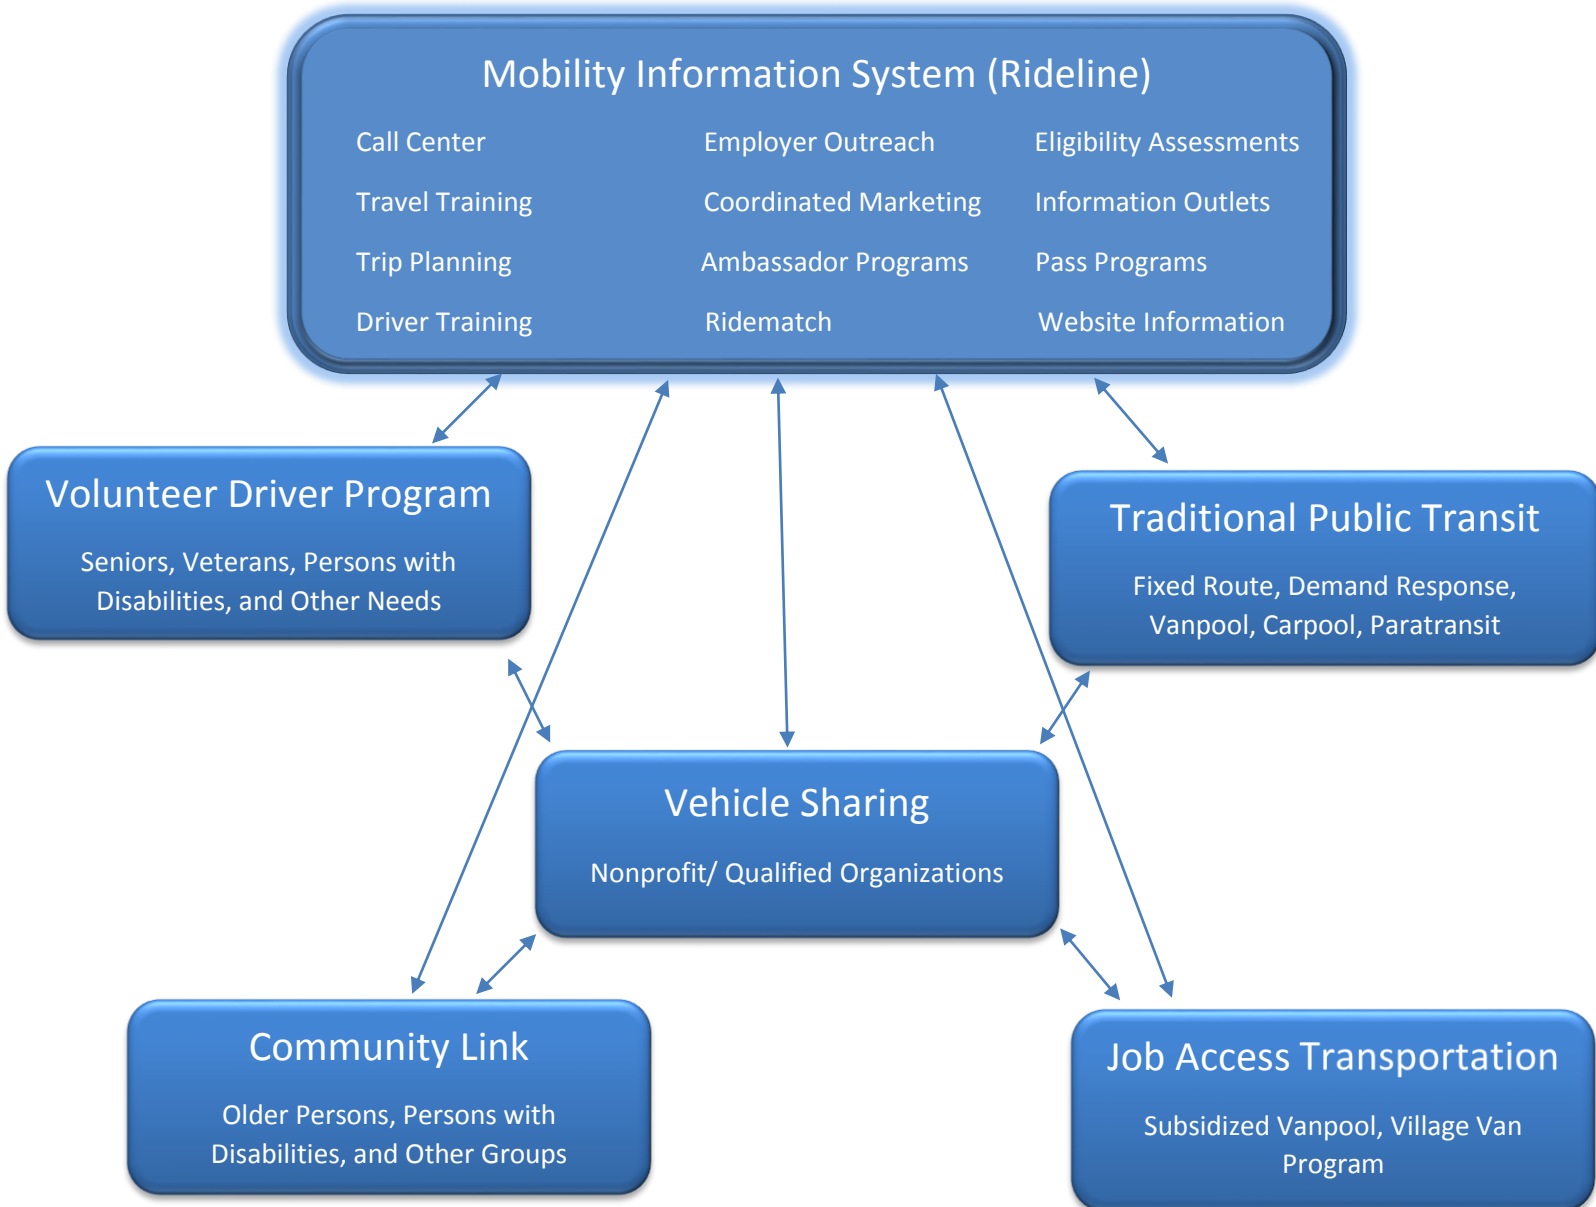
Mobility Information System (Rideline)

Call Center
Travel Training
Trip Planning
Driver Training

Employer Outreach
Coordinated Marketing
Ambassador Programs
Ridematch

Eligibility Assessments
Information Outlets
Pass Programs
Website Information

Volunteer Driver Program

Seniors, Veterans, Persons with Disabilities, and Other Needs

Traditional Public Transit

Fixed Route, Demand Response, Vanpool, Carpool, Paratransit

Vehicle Sharing

Nonprofit/ Qualified Organizations

Community Link

Older Persons, Persons with Disabilities, and Other Groups

Job Access Transportation

Subsidized Vanpool, Village Van Program